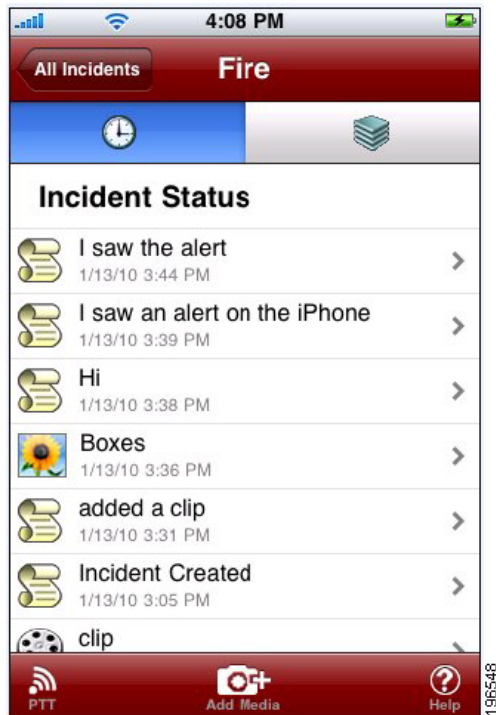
4:08 PM

All Incidents

Fire

Incident Status

I saw the alert
1/13/10 3:44 PM

I saw an alert on the iPhone
1/13/10 3:39 PM

Hi
1/13/10 3:38 PM

Boxes
1/13/10 3:36 PM

added a clip
1/13/10 3:31 PM

Incident Created
1/13/10 3:05 PM

clip

PTT

Add Media

Help

196548